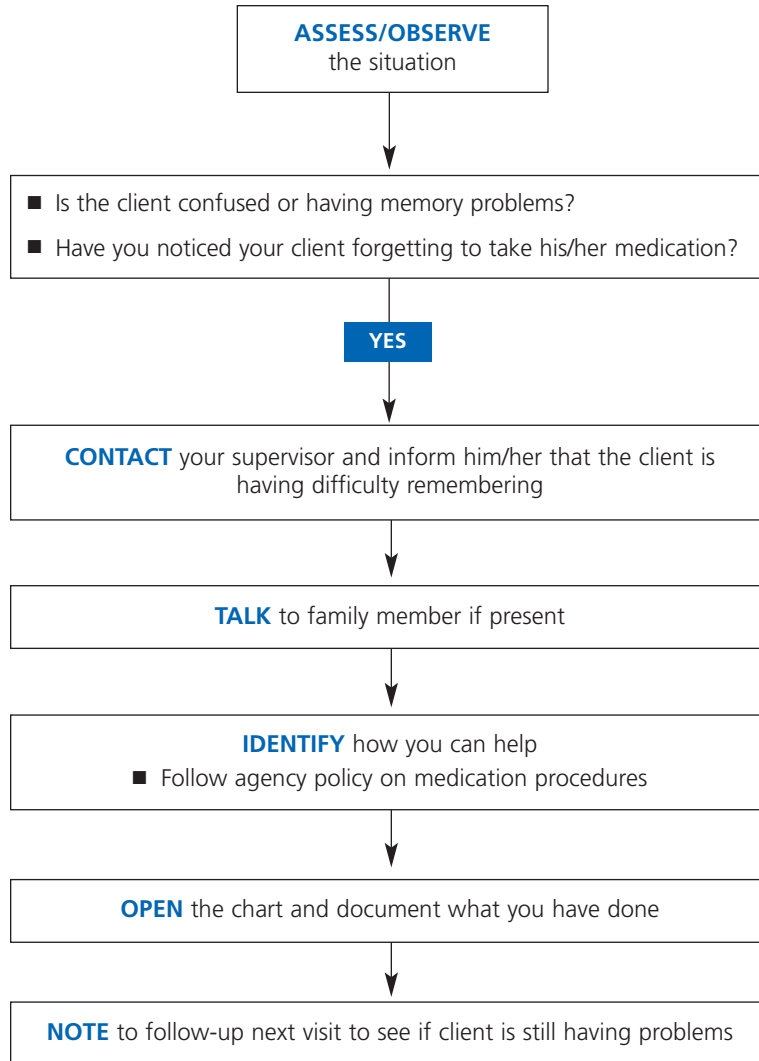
ASSESS/OBSERVE
the situation

■ Is the client confused or having memory problems?

■ Have you noticed your client forgetting to take his/her medication?

YES

CONTACT your supervisor and inform him/her that the client is having difficulty remembering

TALK to family member if present

IDENTIFY how you can help

■ Follow agency policy on medication procedures

OPEN the chart and document what you have done

NOTE to follow-up next visit to see if client is still having problems